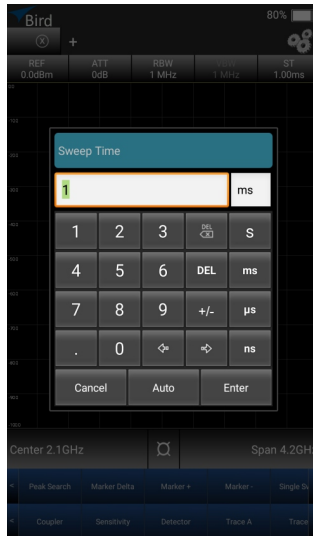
Bird

80%

+

REF
0.0dBm

ATT
0dB

RBW
1 MHz

VBW
1 MHz

ST
1.00ms

Sweep Time

1

ms

1
2
3
DEL
s

4
5
6
DEL
ms

7
8
9
+/-
μs

.
0
ns

Cancel
Auto
Enter

Center 2.1GHz

Span 4.2GH

Peak Search
Marker Delta
Marker +
Marker -
Single S

Coupler
Sensitivity
Detector
Trace A
Trace